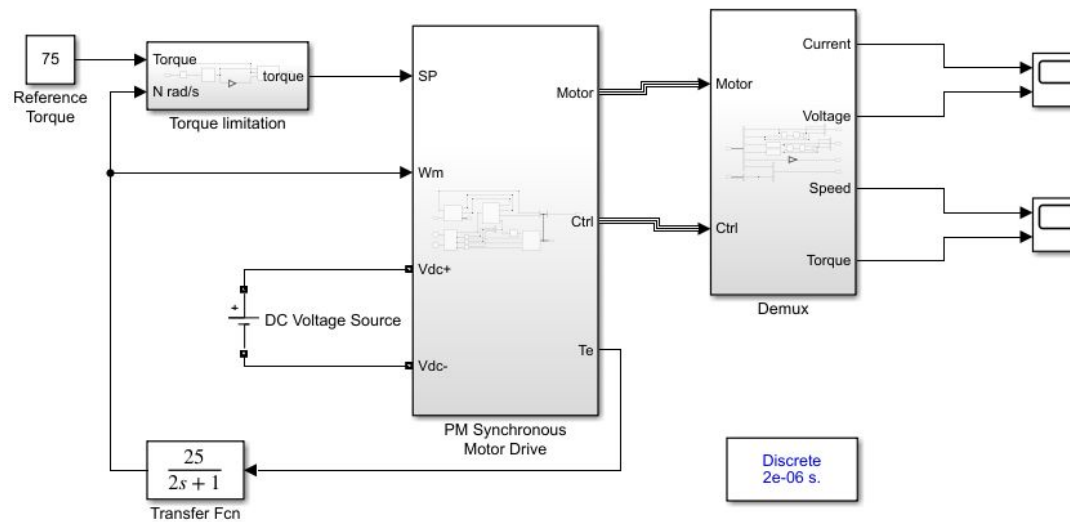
75
Reference Torque

Torque
N rad/s
torque
Torque limitation

SP
Wm
Vdc+
Vdc-
Motor
Ctrl
Te
PM Synchronous Motor Drive

+
DC Voltage Source

Motor
Ctrl
Current
Voltage
Speed
Torque
Demux

$\frac{25}{2s+1}$
Transfer Fcn

Discrete
2e-06 s.